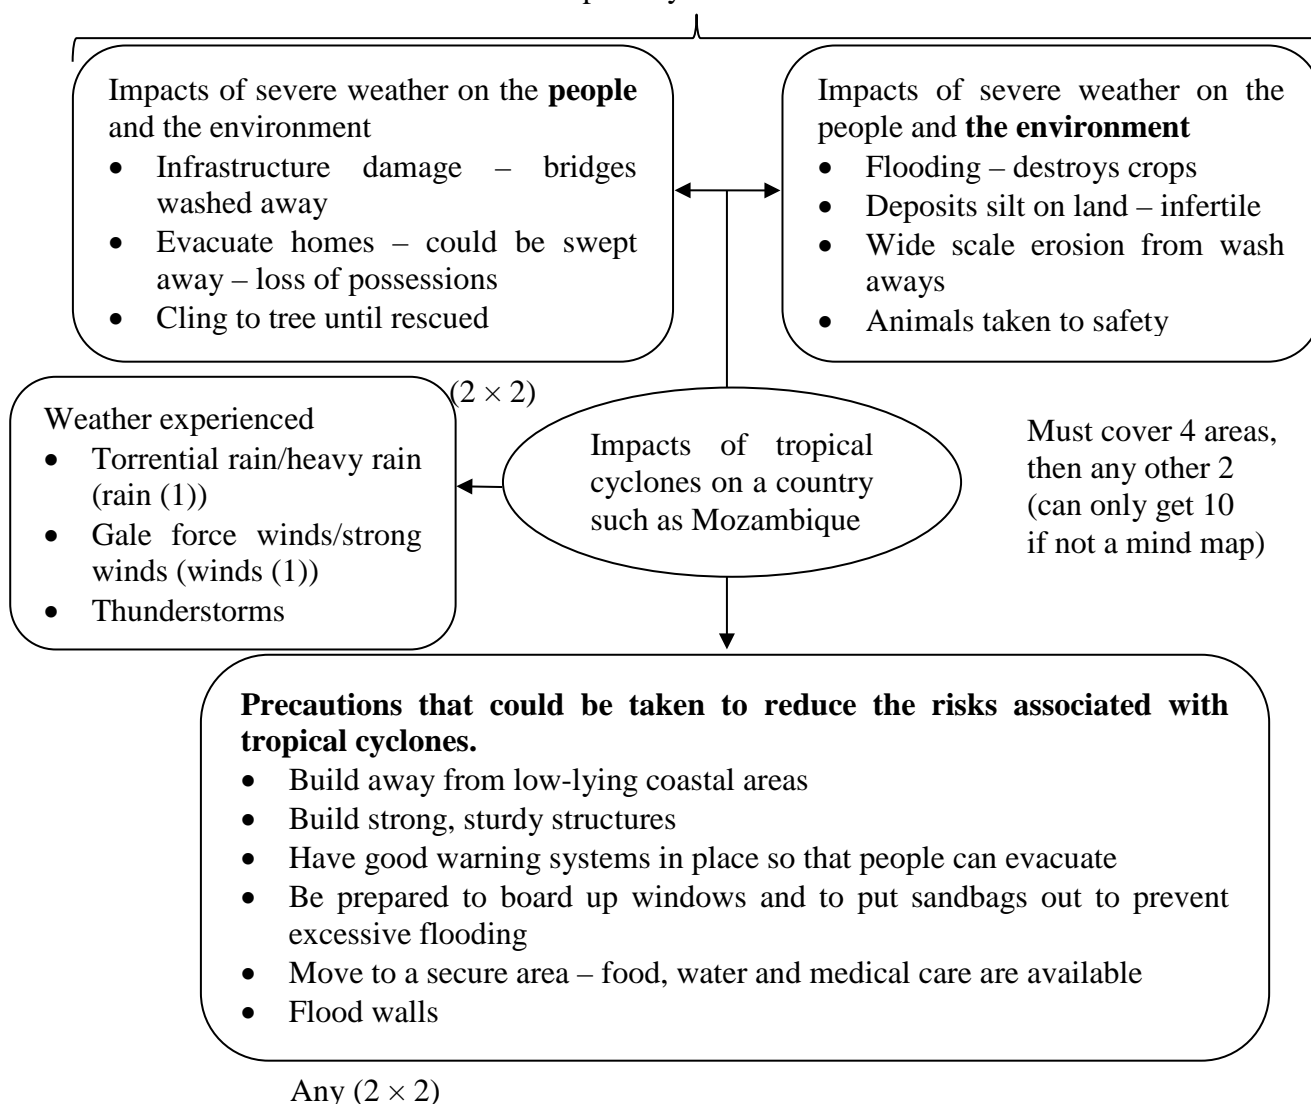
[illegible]

Impacts of severe weather on the **people** and the environment
- Infrastructure damage – bridges washed away
- Evacuate homes – could be swept away – loss of possessions
- Cling to tree until rescued

Impacts of severe weather on the people and **the environment**
- Flooding – destroys crops
- Deposits silt on land – infertile
- Wide scale erosion from wash aways
- Animals taken to safety

$(2 \times 2)$

Weather experienced
- Torrential rain/heavy rain (rain (1))
- Gale force winds/strong winds (winds (1))
- Thunderstorms

Impacts of tropical cyclones on a country such as Mozambique

Must cover 4 areas, then any other 2 (can only get 10 if not a mind map)

**Precautions that could be taken to reduce the risks associated with tropical cyclones.**
- Build away from low-lying coastal areas
- Build strong, sturdy structures
- Have good warning systems in place so that people can evacuate
- Be prepared to board up windows and to put sandbags out to prevent excessive flooding
- Move to a secure area – food, water and medical care are available
- Flood walls

Any $(2 \times 2)$